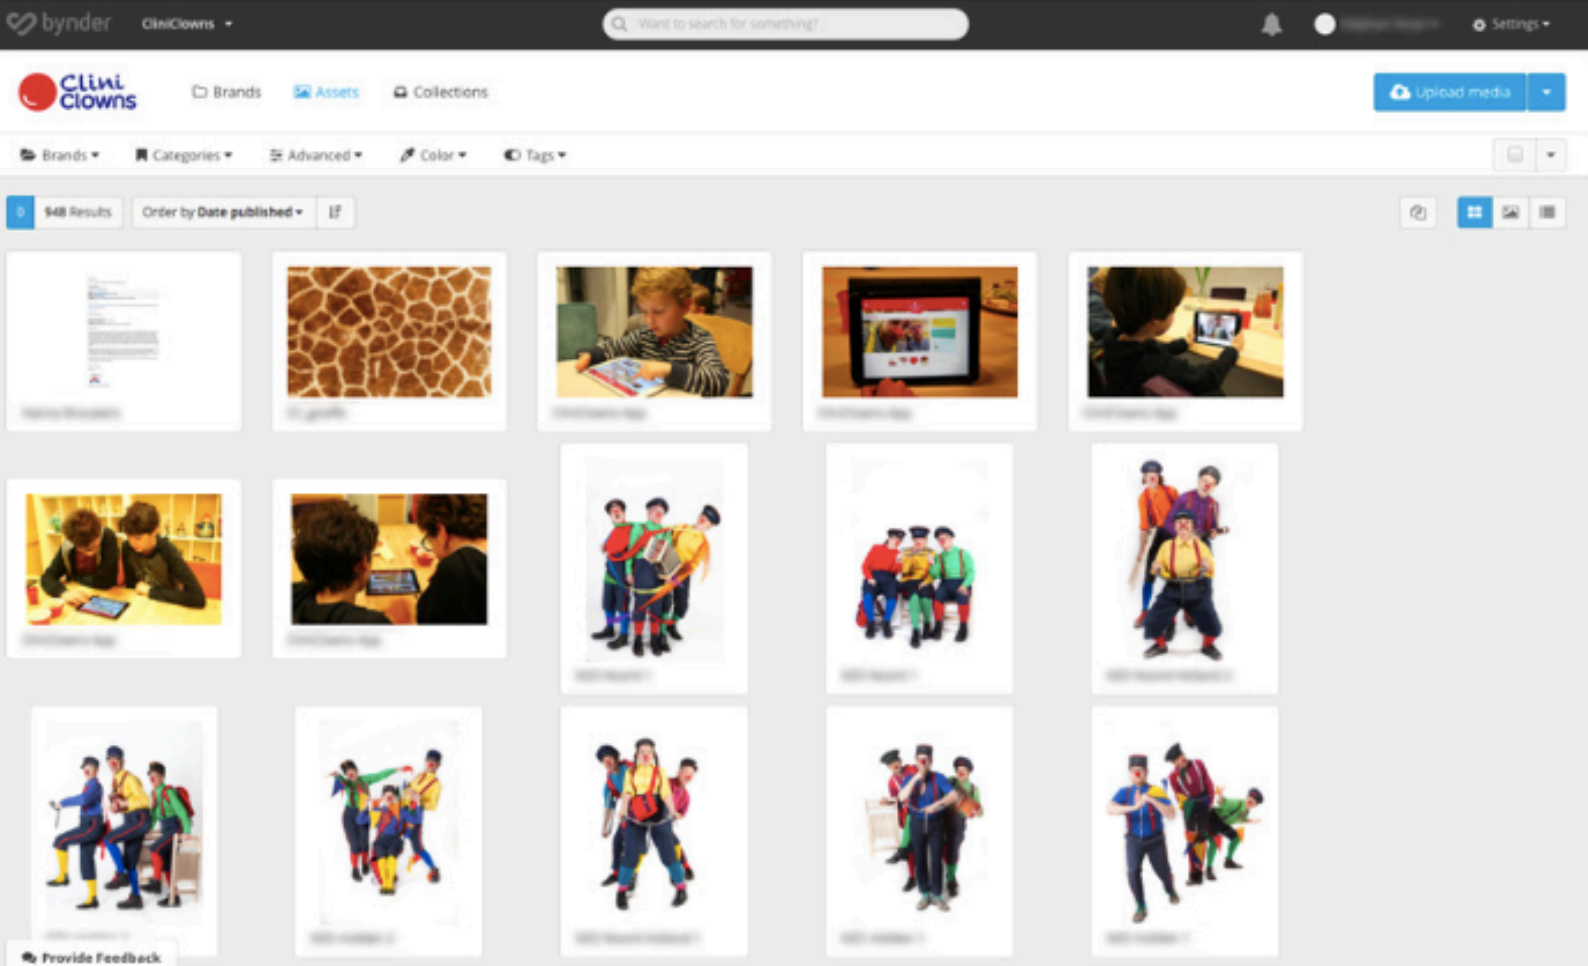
bynder CliniClowns

Want to search for something?

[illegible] Settings

Clini Clowns

Brands Assets Collections

Upload media

Brands Categories Advanced Color Tags

0 948 Results Order by Date published

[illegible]

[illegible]

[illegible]

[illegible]

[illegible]

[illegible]

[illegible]

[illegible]

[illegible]

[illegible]

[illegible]

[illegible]

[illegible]

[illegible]

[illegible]

Provide Feedback